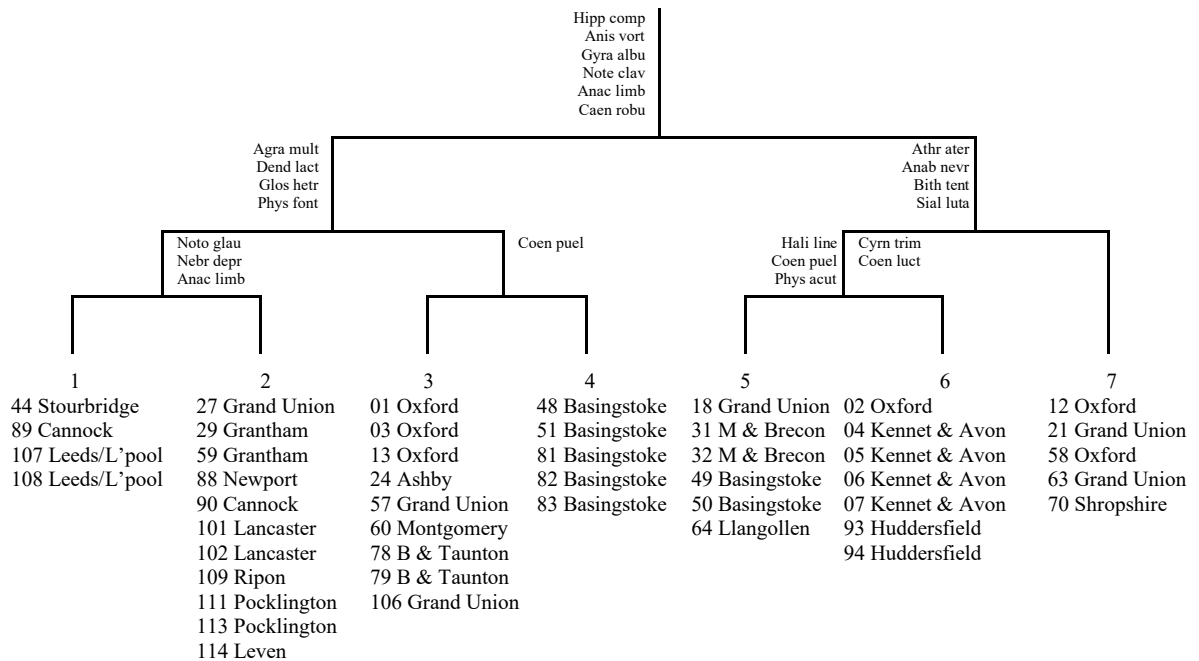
Hipp comp
Anis vort
Gyra albu
Note clav
Anac limb
Caen robu

Agra mult
Dend lact
Glos hetr
Phys font

Athr ater
Anab nevr
Bith tent
Sial luta

Noto glau
Nebr depr
Anac limb

Coen puel

Hali line
Coen puel
Phys acut

Cyrn trim
Coen luct

1
44 Stourbridge
89 Cannock
107 Leeds/L'pool
108 Leeds/L'pool

2
27 Grand Union
29 Grantham
59 Grantham
88 Newport
90 Cannock
101 Lancaster
102 Lancaster
109 Ripon
111 Pocklington
113 Pocklington
114 Leven

3
01 Oxford
03 Oxford
13 Oxford
24 Ashby
57 Grand Union
60 Montgomery
78 B & Taunton
79 B & Taunton
106 Grand Union

4
48 Basingstoke
51 Basingstoke
81 Basingstoke
82 Basingstoke
83 Basingstoke

5
18 Grand Union
31 M & Brecon
32 M & Brecon
49 Basingstoke
50 Basingstoke
64 Llangollen

6
02 Oxford
04 Kennet & Avon
05 Kennet & Avon
06 Kennet & Avon
07 Kennet & Avon
93 Huddersfield
94 Huddersfield

7
12 Oxford
21 Grand Union
58 Oxford
63 Grand Union
70 Shropshire